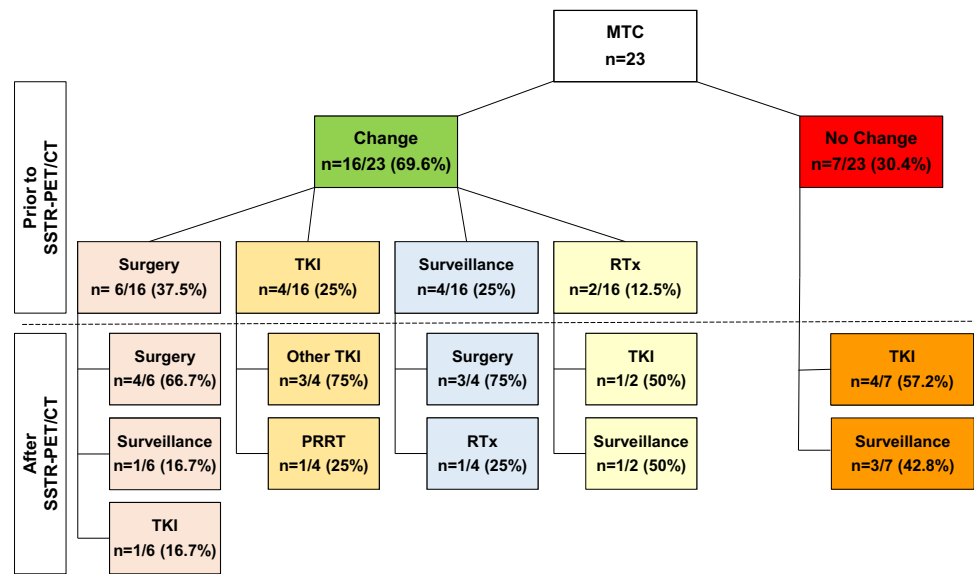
MTC
n=23

Prior to SSTR-PET/CT

Change
n=16/23 (69.6%)

No Change
n=7/23 (30.4%)

Surgery
n= 6/16 (37.5%)

TKI
n=4/16 (25%)

Surveillance
n=4/16 (25%)

RTx
n=2/16 (12.5%)

After SSTR-PET/CT

Surgery
n=4/6 (66.7%)

Surveillance
n=1/6 (16.7%)

TKI
n=1/6 (16.7%)

Other TKI
n=3/4 (75%)

PRRT
n=1/4 (25%)

Surgery
n=3/4 (75%)

RTx
n=1/4 (25%)

TKI
n=1/2 (50%)

Surveillance
n=1/2 (50%)

TKI
n=4/7 (57.2%)

Surveillance
n=3/7 (42.8%)